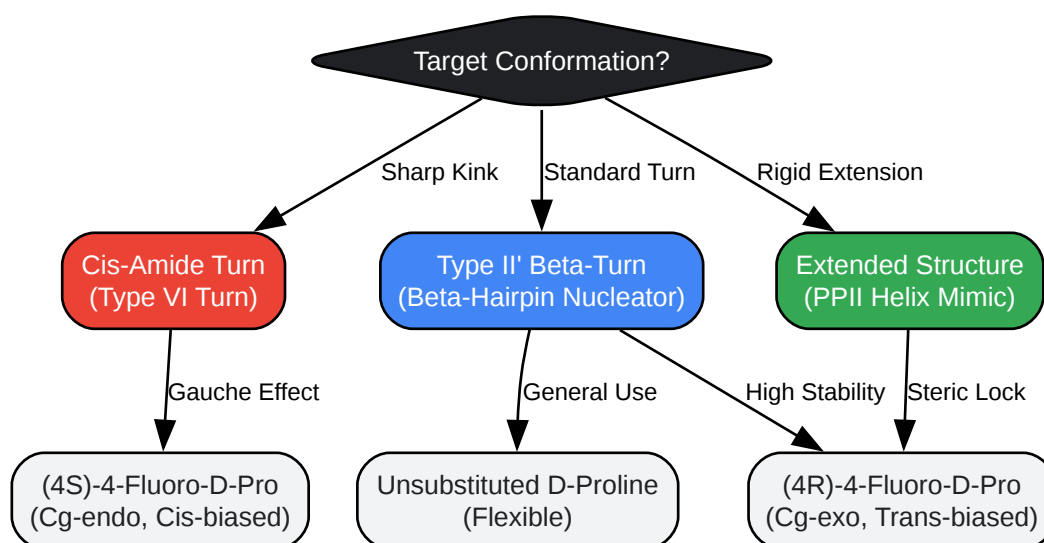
Target Conformation?

Sharp Kink

Standard Turn

Rigid Extension

Cis-Amide Turn (Type VI Turn)

Type II' Beta-Turn (Beta-Hairpin Nucleator)

Extended Structure (PPII Helix Mimic)

Gauche Effect

General Use

High Stability

Steric Lock

(4S)-4-Fluoro-D-Pro (Cg-endo, Cis-biased)

Unsubstituted D-Proline (Flexible)

(4R)-4-Fluoro-D-Pro (Cg-exo, Trans-biased)